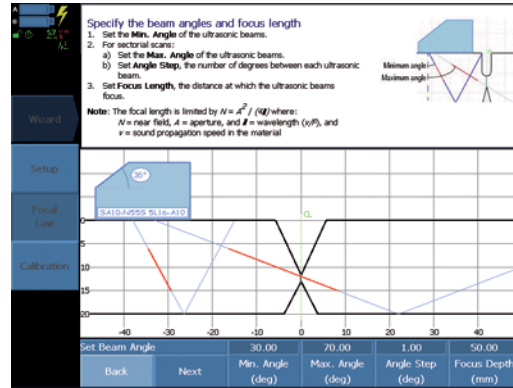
27.7 °C

Specify the beam angles and focus length

1. Set the **Min. Angle** of the ultrasonic beams.
2. For sectorial scans:
 a) Set the **Max. Angle** of the ultrasonic beams.
 b) Set **Angle Step**, the number of degrees between each ultrasonic beam.
3. Set **Focus Length**, the distance at which the ultrasonic beams focus.

**Note:** The focal length is limited by $N = A^2 / (4\lambda)$ where:
$N$ = near field, $A$ = aperture, and $\lambda$ = wavelength ($v/F$), and $v$ = sound propagation speed in the material

Minimum angle
Maximum angle

Wizard
Setup
Focal Law
Calibration

36°
SA10-N55S SL16-A10

0
5
10
15
20

-40 -30 -20 -10 0 10 20 30 40

Set Beam Angle

| | | 30.00 | 70.00 | 1.00 | 50.00 |
|---|---|---|---|---|---|
| Back | Next | Min. Angle (deg) | Max. Angle (deg) | Angle Step (deg) | Focus Depth (mm) |